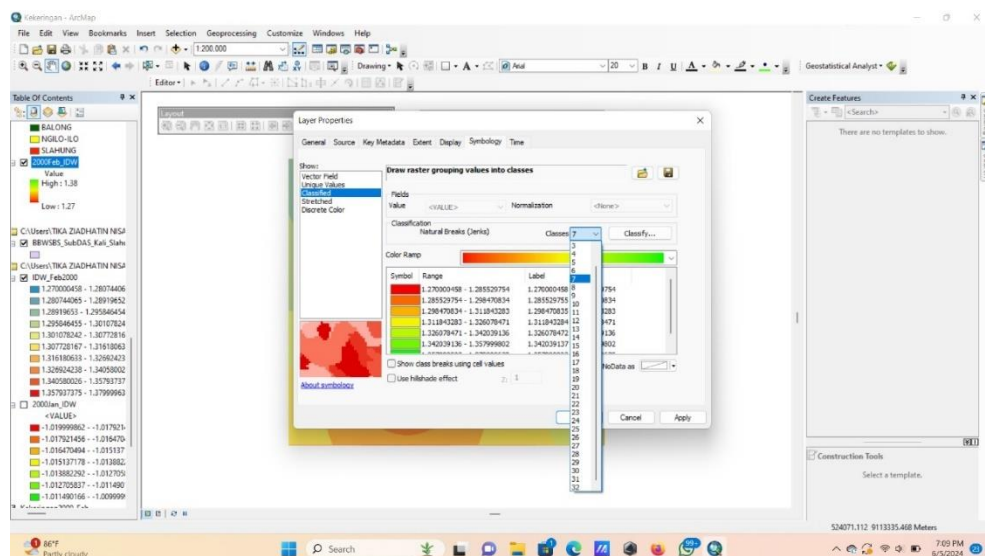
Kekeringan - ArcMap

File Edit View Bookmarks Insert Selection Geoprocessing Customize Windows Help

1:200.000

Drawing

Arial

20

B I U

Geostatistical Analyst

Editor

Table Of Contents

BALONG
NGILO-ILO
SLAHUNG
2000Feb_IDW
Value
High : 1.38

Low : 1.27

C:\Users\TIKA ZIADHATIN NISA
BBWSBS_SubDAS_Kali_Slahu

C:\Users\TIKA ZIADHATIN NISA
IDW_Feb2000
1.270000458 - 1.28074406
1.280744065 - 1.28919652
1.28919653 - 1.295846454
1.295846455 - 1.30107824
1.301078242 - 1.30772816
1.307728167 - 1.31618063
1.316180633 - 1.32692423
1.326924238 - 1.34058002
1.340580026 - 1.35793737
1.357937375 - 1.37999963
2000Jan_IDW
<VALUE>
-1.019999862 - -1.017921
-1.017921456 - -1.016470
-1.016470494 - -1.015137
-1.015137178 - -1.013882
-1.013882292 - -1.012705
-1.012705837 - -1.011490
-1.011490166 - -1.009999

Layout

Layer Properties

General Source Key Metadata Extent Display Symbology Time

Show:
Vector Field
Unique Values
Classified
Stretched
Discrete Color

Draw raster grouping values into classes

Fields
Value <VALUE> Normalization <None>

Classification
Natural Breaks (Jenks) Classes 7 Classify...

Color Ramp

| Symbol | Range | Label |
|---|---|---|
| | 1.270000458 - 1.285529754 | 1.270000458 |
| | 1.285529754 - 1.298470834 | 1.285529755 |
| | 1.298470834 - 1.311843283 | 1.298470835 |
| | 1.311843283 - 1.326078471 | 1.311843284 |
| | 1.326078471 - 1.342039136 | 1.326078472 |
| | 1.342039136 - 1.357999802 | 1.342039137 |

Show class breaks using cell values
Use hillshade effect Z: 1

NoData as

About symbology

Cancel Apply

3
4
5
6
7
8
9
10
11
12
13
14
15
16
17
18
19
20
21
22
23
24
25
26
27
28
29
30
31
32

Create Features
<Search>
There are no templates to show.

Construction Tools
Select a template.

524071.112 9113335.468 Meters

86°F
Partly cloudy

Search

7:09 PM
6/5/2024